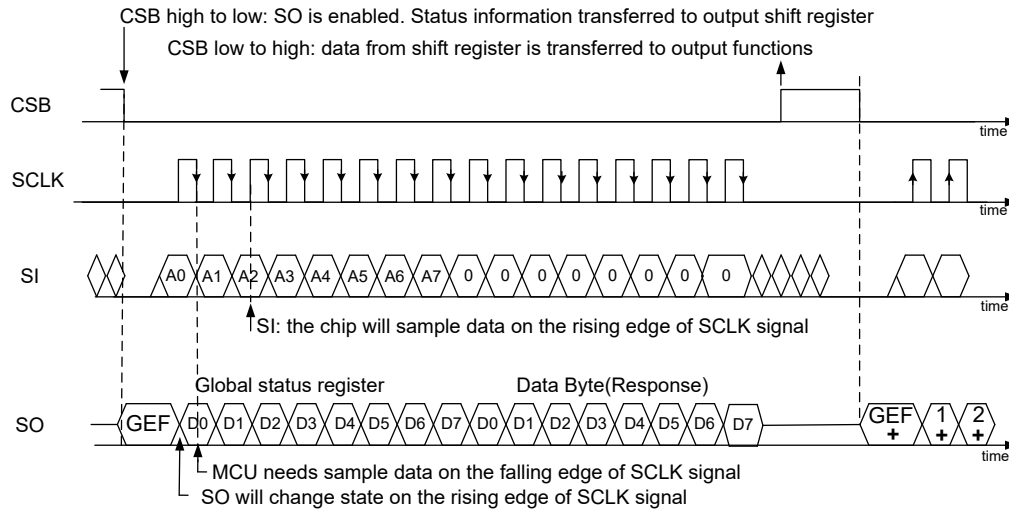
CSB high to low: SO is enabled. Status information transferred to output shift register

CSB low to high: data from shift register is transferred to output functions

CSB

time

SCLK

time

SI

A0 A1 A2 A3 A4 A5 A6 A7 0 0 0 0 0 0 0 0

time

SI: the chip will sample data on the rising edge of SCLK signal

Global status register

Data Byte(Response)

SO

GEF D0 D1 D2 D3 D4 D5 D6 D7 D0 D1 D2 D3 D4 D5 D6 D7

GEF + 1 + 2 +

time

MCU needs sample data on the falling edge of SCLK signal

SO will change state on the rising edge of SCLK signal